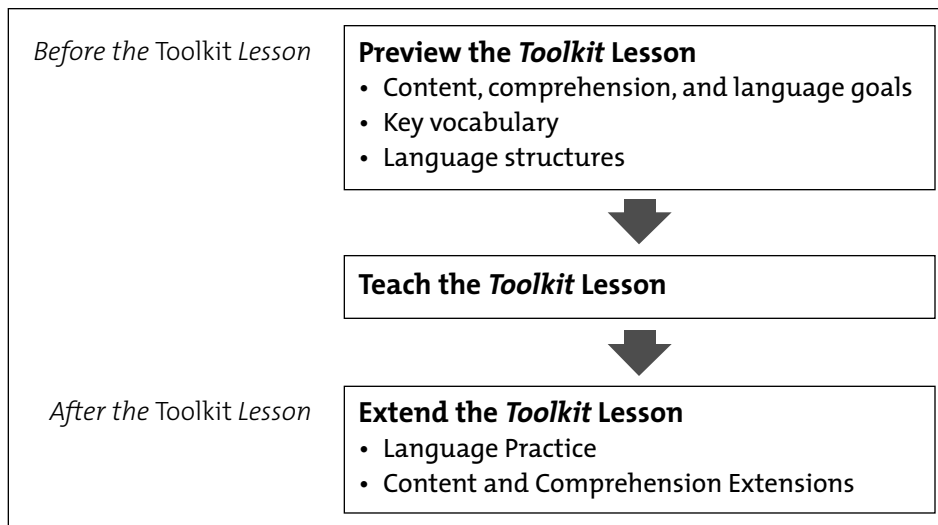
Before the Toolkit Lesson

Preview the Toolkit Lesson
• Content, comprehension, and language goals
• Key vocabulary
• Language structures

Teach the Toolkit Lesson

After the Toolkit Lesson

Extend the Toolkit Lesson
• Language Practice
• Content and Comprehension Extensions